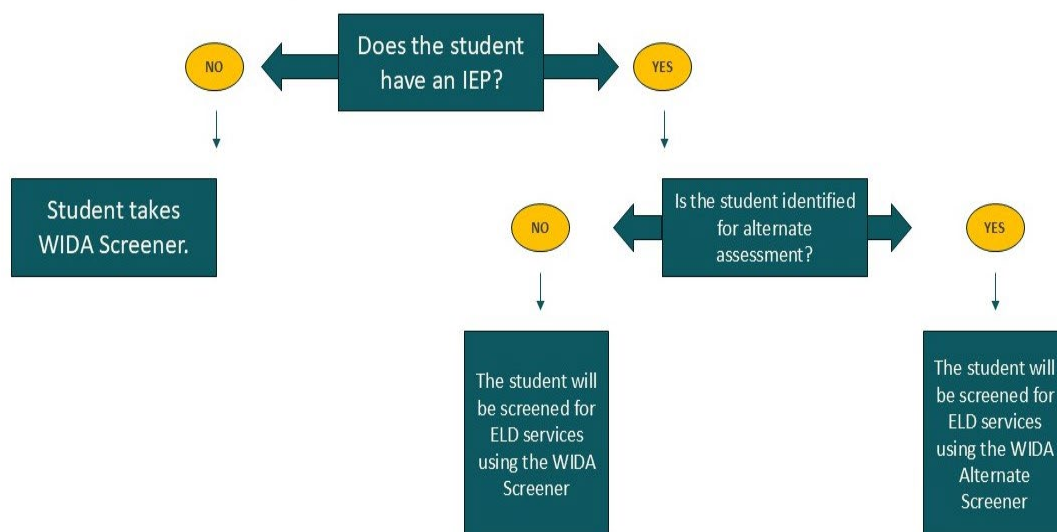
NO

Does the student have an IEP?

YES

Student takes WIDA Screener.

NO

Is the student identified for alternate assessment?

YES

The student will be screened for ELD services using the WIDA Screener

The student will be screened for ELD services using the WIDA Alternate Screener